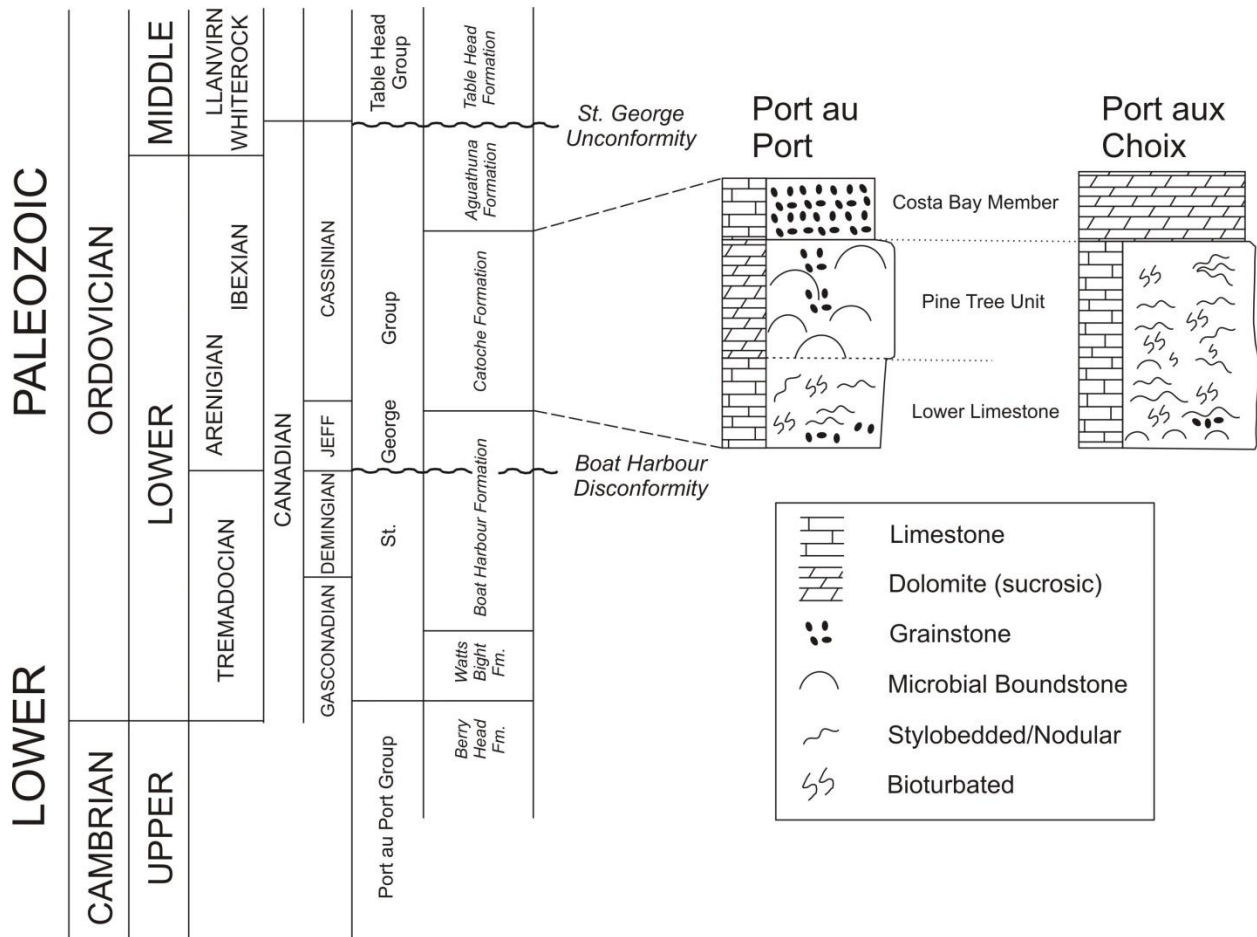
LOWER PALEOZOIC

CAMBRIAN

ORDOVICIAN

UPPER

LOWER

MIDDLE

TREMADOCIAN

ARENIGIAN

IBEXIAN

LLANVIRN WHITEROCK

CANADIAN

GASCONADIAN

DEMINGIAN

JEFF

CASSINIAN

Port au Port Group

St. George Group

Table Head Group

Berry Head Fm.

Watts Bight Fm.

Boat Harbour Formation

Catoche Formation

Aguathuna Formation

Table Head Formation

St. George Unconformity

Boat Harbour Disconformity

Port au Port

Port aux Choix

Costa Bay Member

Pine Tree Unit

Lower Limestone

Limestone

Dolomite (sucrosic)

Grainstone

Microbial Boundstone

Stylobedded/Nodular

Bioturbated